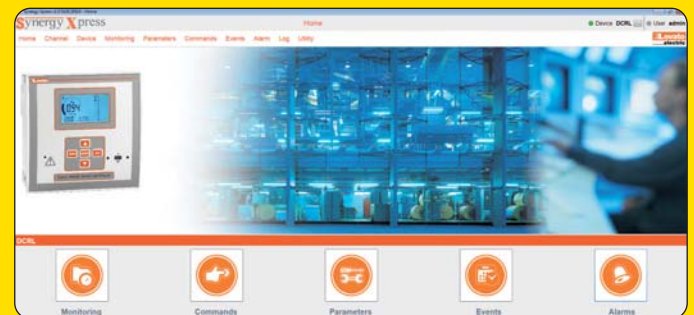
Synergy Xpress 2.0.0.0 2014 - Home

Synergy Xpress

Home

Device DCRL User admin

Home Channel Device Monitoring Parameters Commands Events Alarm Log Utility

Lovato electric

DCRL

Monitoring

Commands

Parameters

Events

Alarms